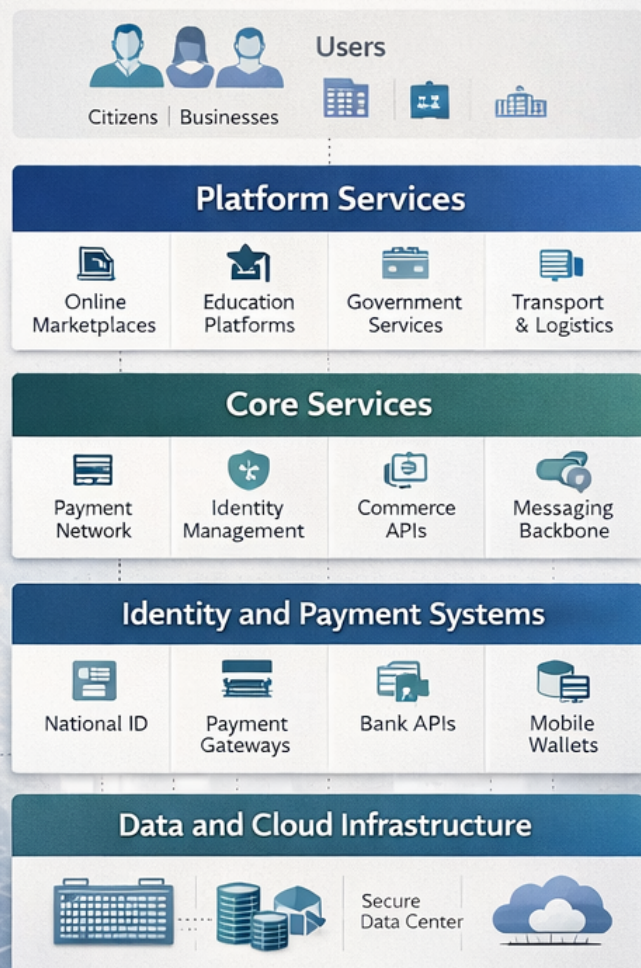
Users

Citizens | Businesses

Platform Services

Online Marketplaces

Education Platforms

Government Services

Transport & Logistics

Core Services

Payment Network

Identity Management

Commerce APIs

Messaging Backbone

Identity and Payment Systems

National ID

Payment Gateways

Bank APIs

Mobile Wallets

Data and Cloud Infrastructure

Secure Data Center